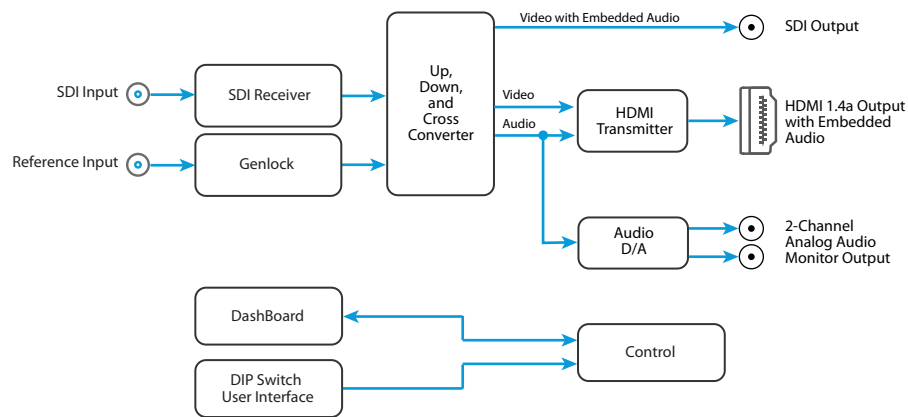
Video with Embedded Audio

SDI Output

SDI Input

SDI Receiver

Up, Down, and Cross Converter

Video

Audio

HDMI Transmitter

HDMI 1.4a Output with Embedded Audio

Reference Input

Genlock

Audio D/A

2-Channel Analog Audio Monitor Output

DashBoard

Control

DIP Switch User Interface